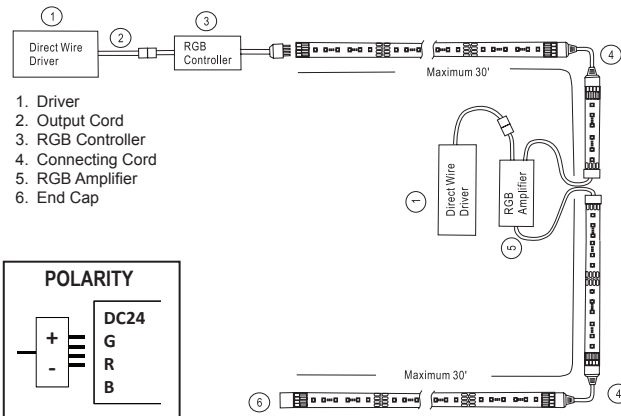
1
Direct Wire Driver
2
3
RGB Controller
4
Maximum 30'

1. Driver
2. Output Cord
3. RGB Controller
4. Connecting Cord
5. RGB Amplifier
6. End Cap

1
Direct Wire Driver
RGB Amplifier
5
4

POLARITY
+
-
DC24
G
R
B

Maximum 30'
6
4